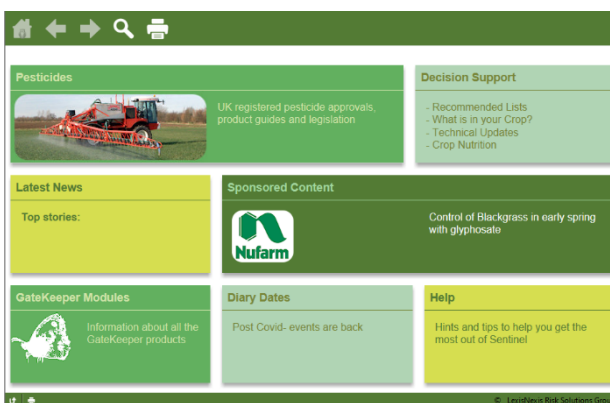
Pesticides

UK registered pesticide approvals, product guides and legislation

Decision Support

- Recommended Lists
- What is in your Crop?
- Technical Updates
- Crop Nutrition

Latest News

Top stories:

Sponsored Content

Nufarm

Control of Blackgrass in early spring with glyphosate

GateKeeper Modules

Information about all the GateKeeper products

Diary Dates

Post Covid- events are back

Help

Hints and tips to help you get the most out of Sentinel

© LexisNexis Risk Solutions Gro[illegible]